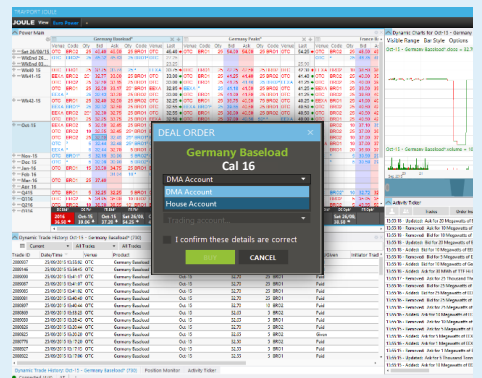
TRAYPORT JOULE
JOULE View Data Power

Power Main

Germany Baseload

Germany Peak

Dynamic Charts for Oct-15 - Germany

Visible Range Bar Style Options

Oct-15 - Germany Baseload: close

Oct-15 - Germany Baseload: volume

DEAL ORDER

Germany Baseload

Cal 16

DMA Account

DMA Account

House Account

Trading account...

I confirm these details are correct

BUY

CANCEL

Dynamic Trade History: Oct-15 - Germany Baseload

Current All Trades All Trades

Trade ID Date/Time Venue Product

Germany Baseload Oct-15

Activity Ticker

Germany Baseload

Position Monitor Activity Ticker